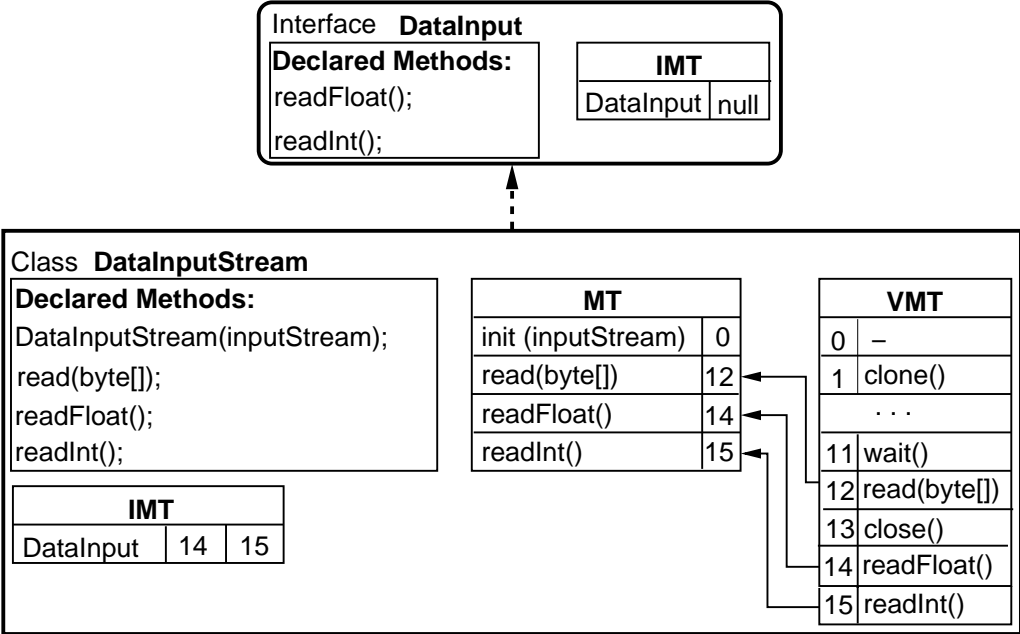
Interface **DataInput**

**Declared Methods:**
readFloat();
readInt();

| IMT | |
|---|---|
| DataInput | null |

Class **DataInputStream**

**Declared Methods:**
DataInputStream(inputStream);
read(byte[]);
readFloat();
readInt();

| IMT | | |
|---|---|---|
| DataInput | 14 | 15 |

| MT | |
|---|---|
| init (inputStream) | 0 |
| read(byte[]) | 12 |
| readFloat() | 14 |
| readInt() | 15 |

| VMT | |
|---|---|
| 0 | – |
| 1 | clone() |
| . . . | |
| 11 | wait() |
| 12 | read(byte[]) |
| 13 | close() |
| 14 | readFloat() |
| 15 | readInt() |